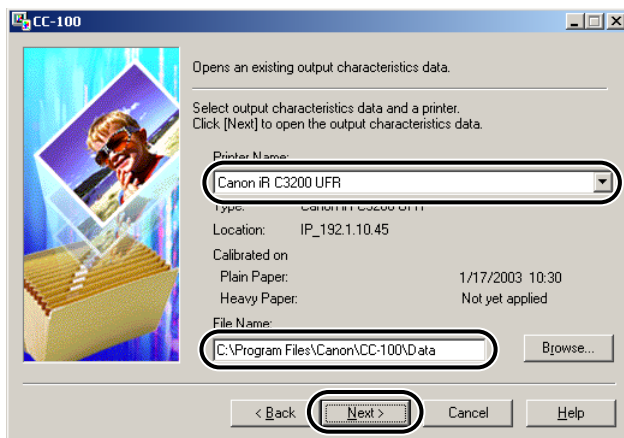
CC-100

Opens an existing output characteristics data.

Select output characteristics data and a printer.
Click [Next] to open the output characteristics data.

Printer Name:

Canon iR C3200 UFR

Type: Canon iR C3200 UFR

Location: IP_192.1.10.45

Calibrated on

Plain Paper: 1/17/2003 10:30

Heavy Paper: Not yet applied

File Name:

C:\Program Files\Canon\CC-100\Data

Browse...

< Back

Next >

Cancel

Help